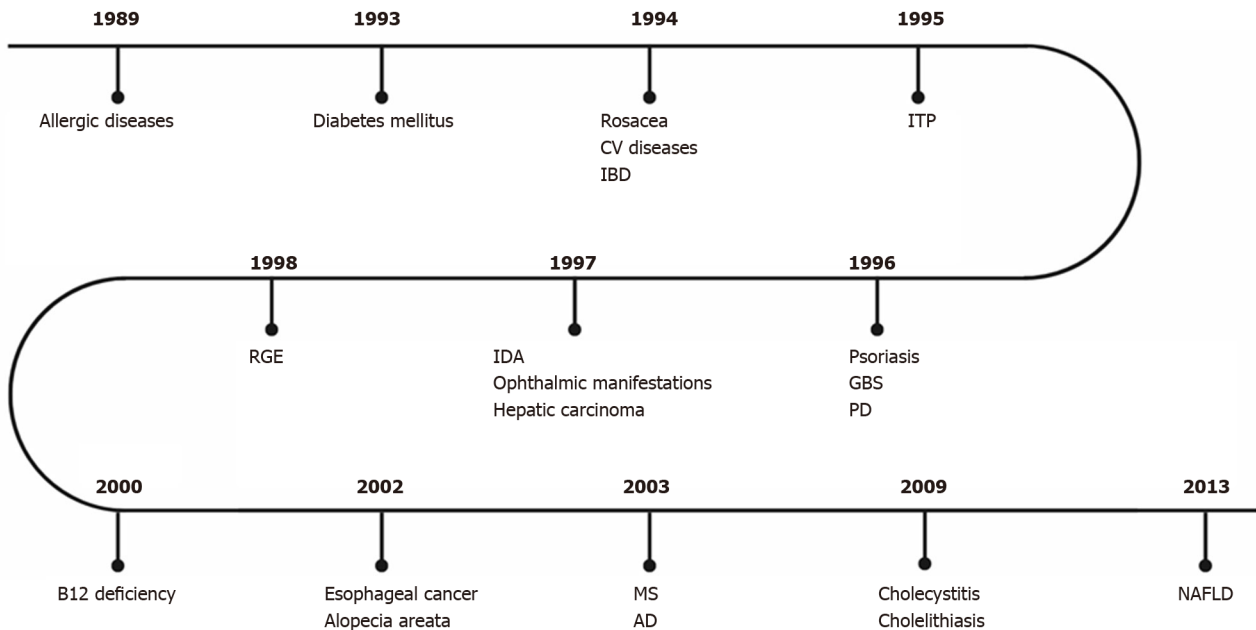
1989
Allergic diseases

1993
Diabetes mellitus

1994
Rosacea
CV diseases
IBD

1995
ITP

1998
RGE

1997
IDA
Ophthalmic manifestations
Hepatic carcinoma

1996
Psoriasis
GBS
PD

2000
B12 deficiency

2002
Esophageal cancer
Alopecia areata

2003
MS
AD

2009
Cholecystitis
Cholelithiasis

2013
NAFLD